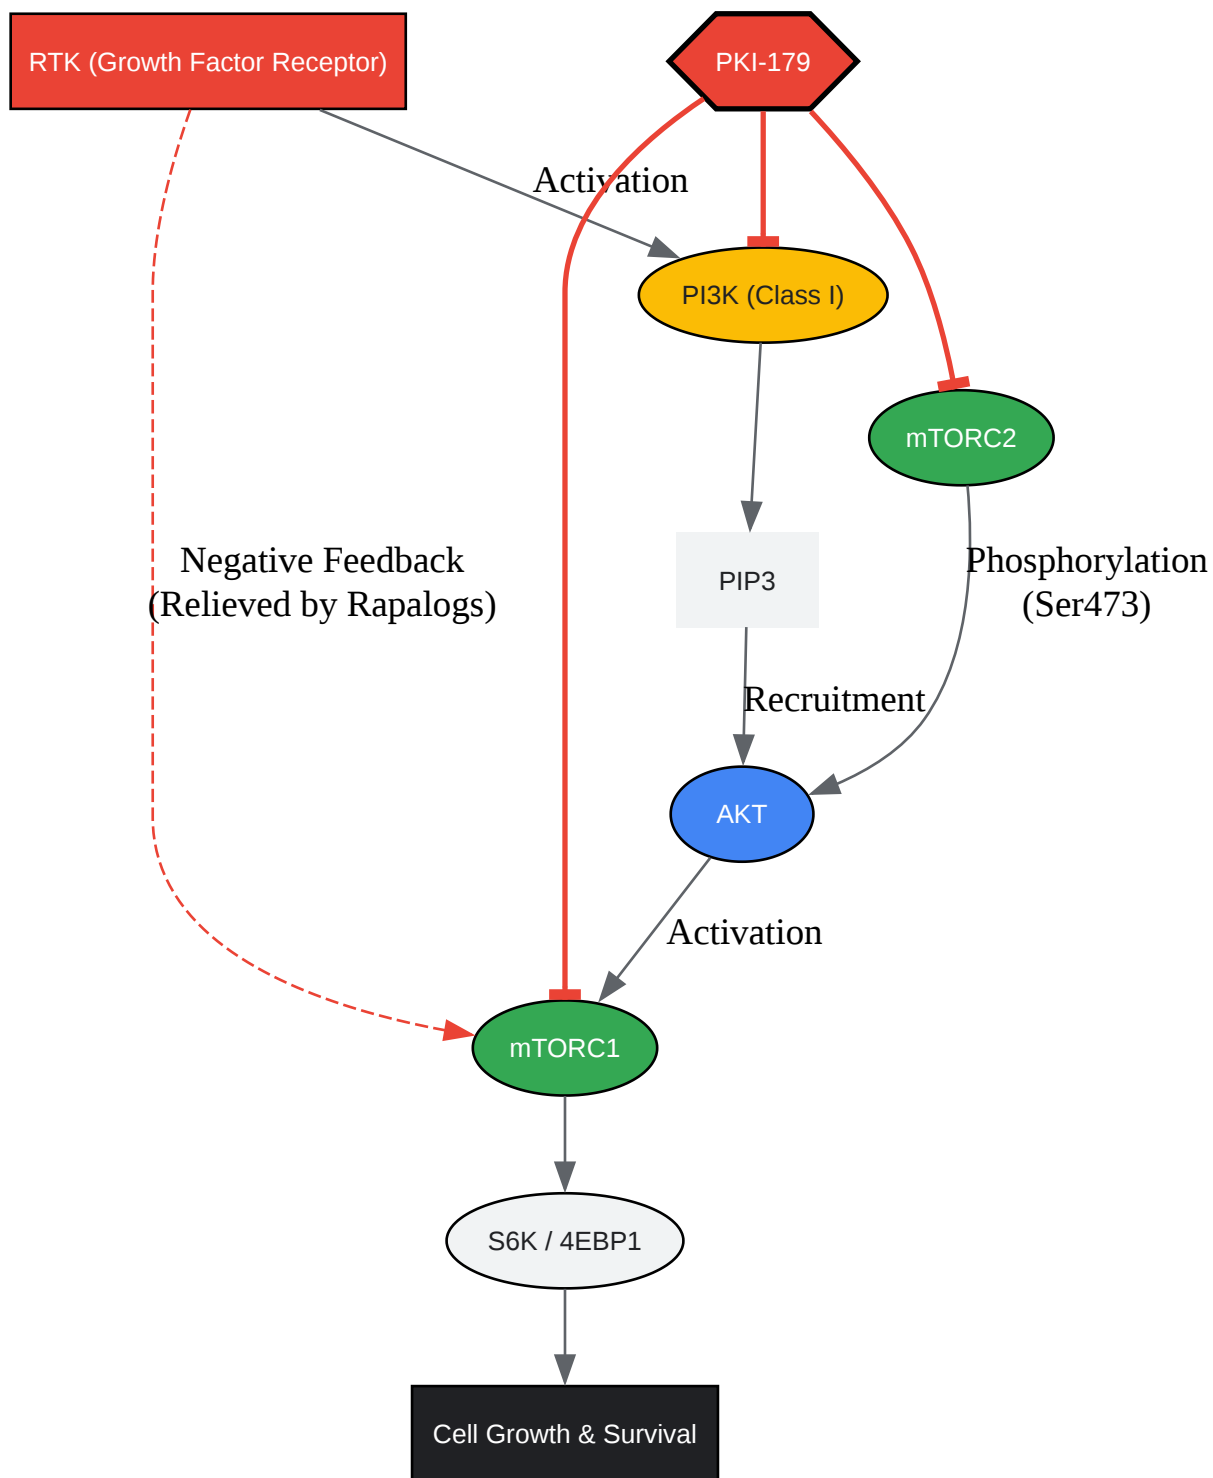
RTK (Growth Factor Receptor)

PKI-179

Activation

PI3K (Class I)

mTORC2

Negative Feedback
(Relieved by Rapalogs)

PIP3

Phosphorylation
(Ser473)

Recruitment

AKT

Activation

mTORC1

S6K / 4EBP1

Cell Growth & Survival